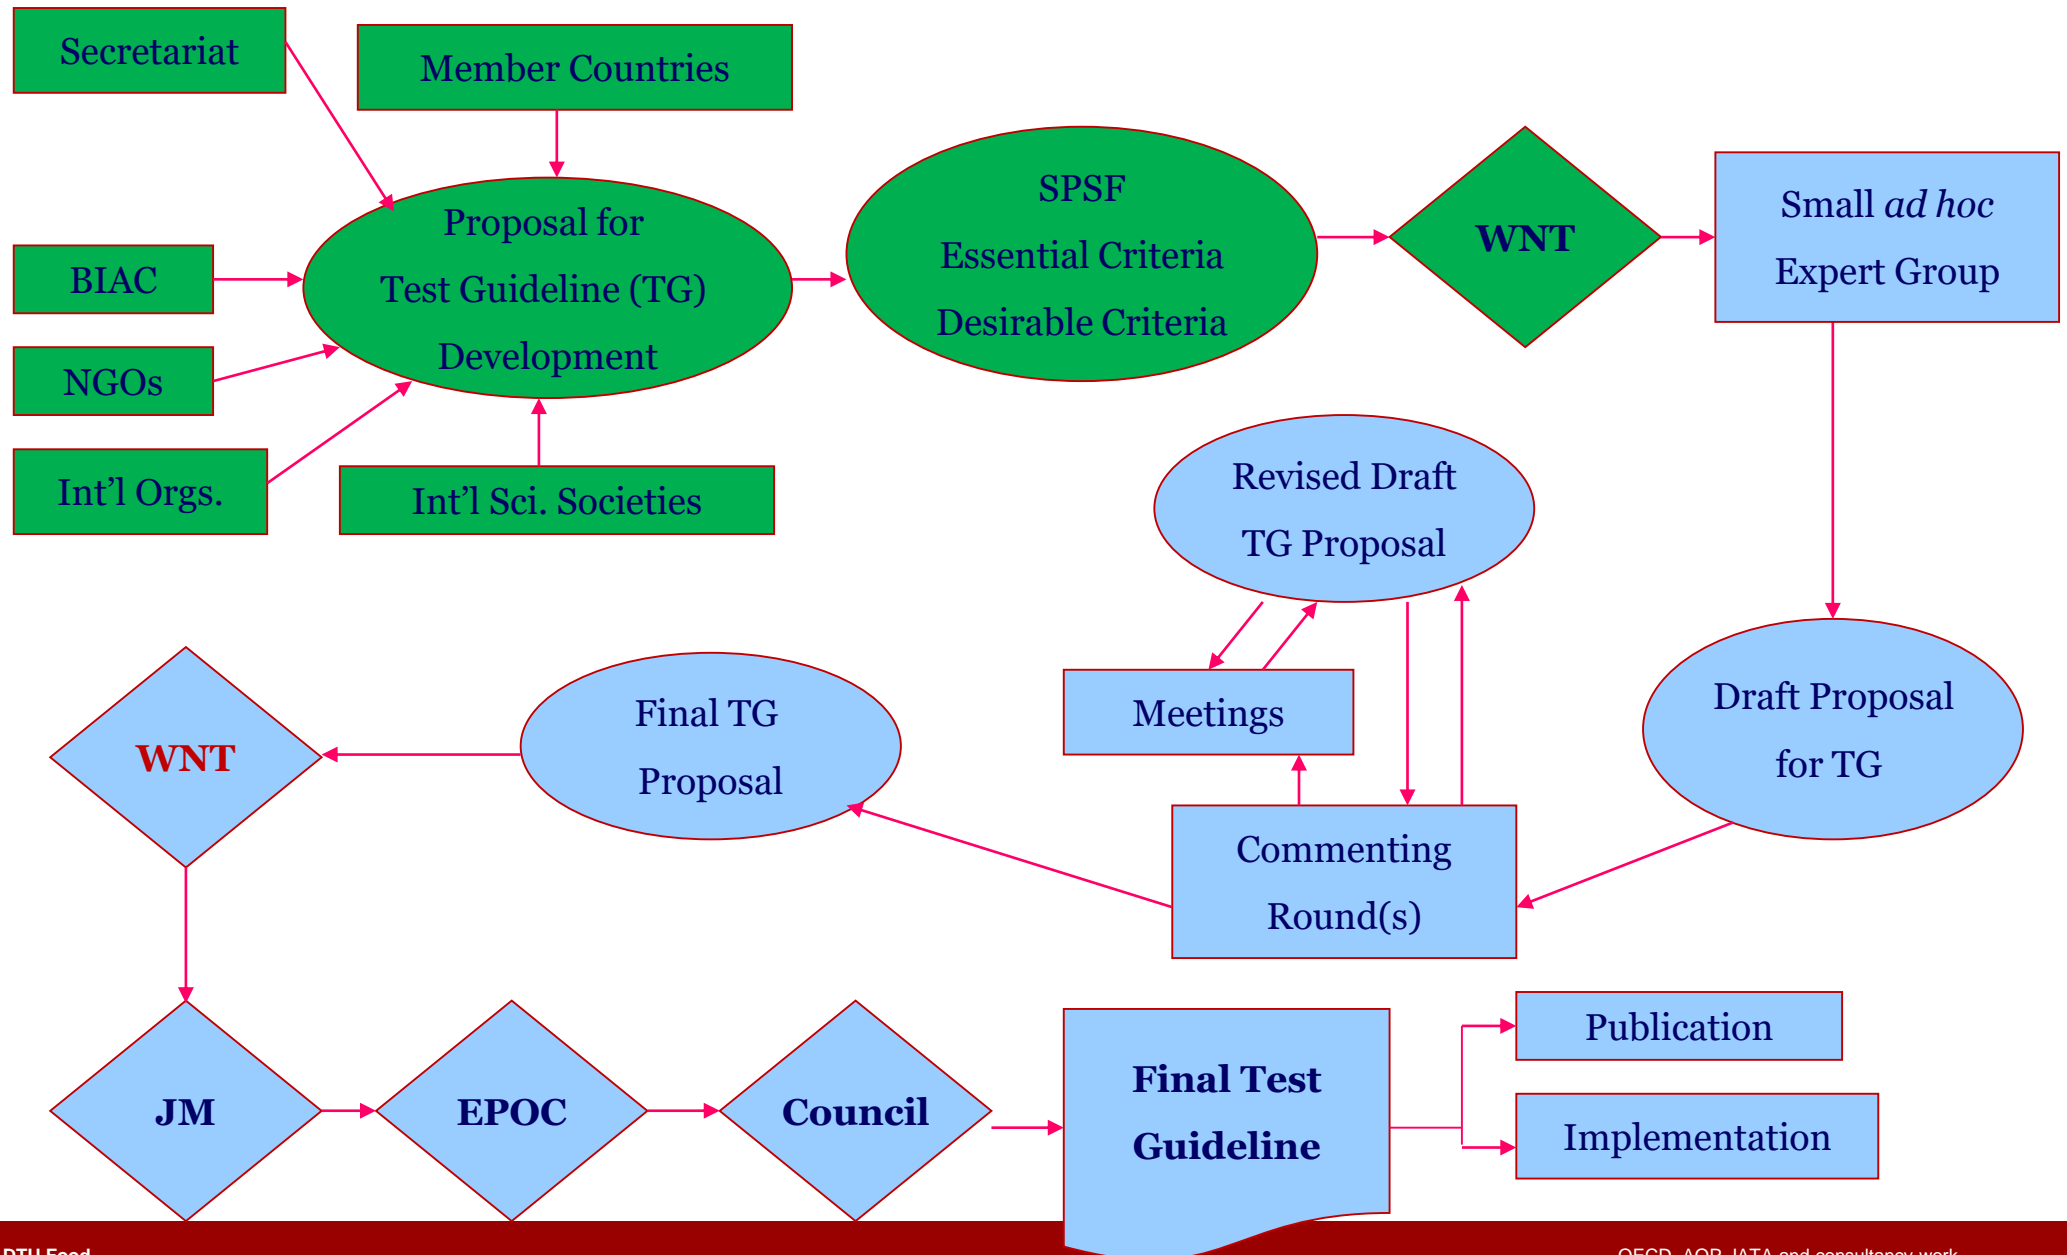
Secretariat

Member Countries

BIAC

NGOs

Int'l Orgs.

Int'l Sci. Societies

Proposal for Test Guideline (TG) Development

SPSF Essential Criteria Desirable Criteria

WNT

Small *ad hoc* Expert Group

Revised Draft TG Proposal

Meetings

Draft Proposal for TG

Final TG Proposal

WNT

Commenting Round(s)

JM

EPOC

Council

Final Test Guideline

Publication

Implementation

DTU Food

OECD, AOP, IATA and consultancy work